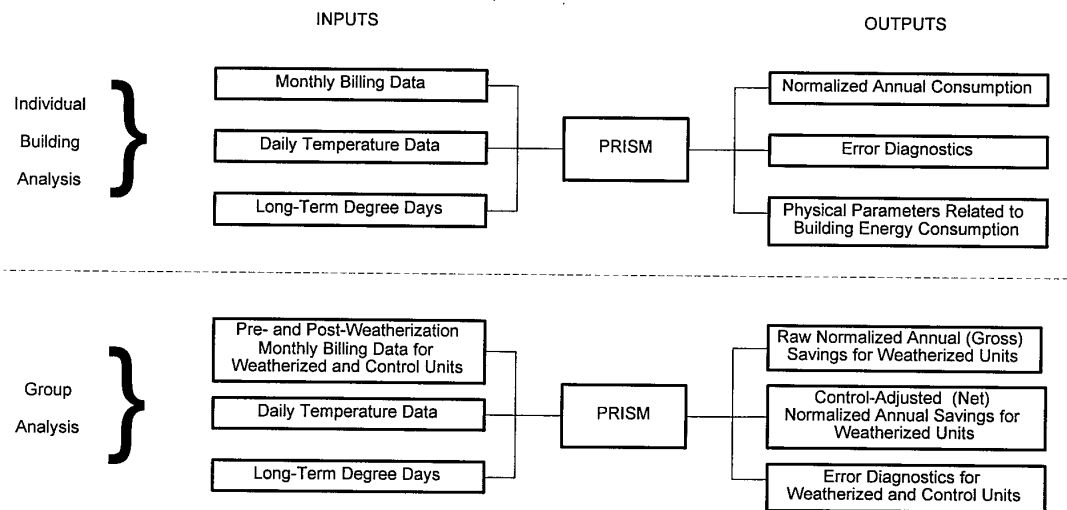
INPUTS

OUTPUTS

Individual Building Analysis

Monthly Billing Data

Daily Temperature Data

Long-Term Degree Days

PRISM

Normalized Annual Consumption

Error Diagnostics

Physical Parameters Related to Building Energy Consumption

Group Analysis

Pre- and Post-Weatherization Monthly Billing Data for Weatherized and Control Units

Daily Temperature Data

Long-Term Degree Days

PRISM

Raw Normalized Annual (Gross) Savings for Weatherized Units

Control-Adjusted (Net) Normalized Annual Savings for Weatherized Units

Error Diagnostics for Weatherized and Control Units